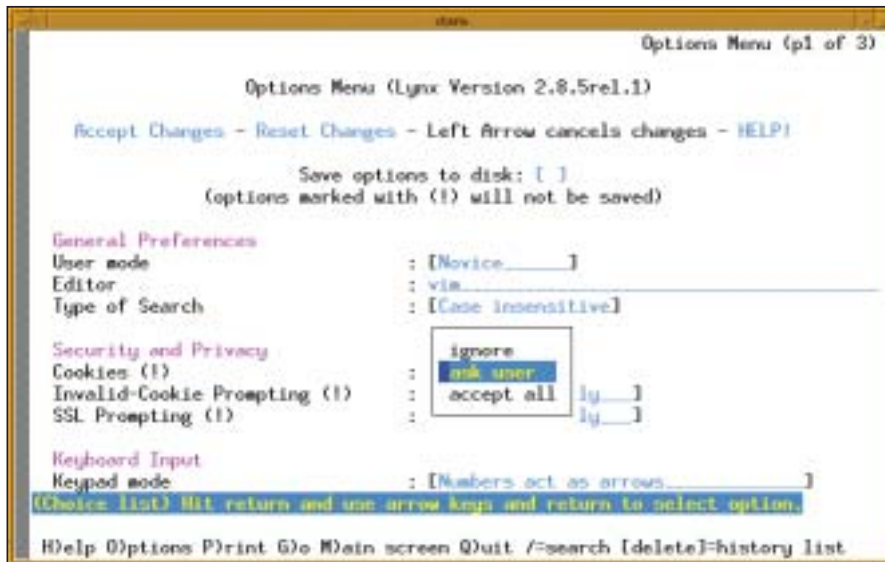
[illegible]

Options Menu (p1 of 3)

Options Menu (Lynx Version 2.8.5rel.1)

Accept Changes - Reset Changes - Left Arrow cancels changes - HELP!

Save options to disk: [ ]
(options marked with (!) will not be saved)

General Preferences
User mode : [Novice______]
Editor : vim_
Type of Search : [Case insensitive]

Security and Privacy
Cookies (!) : ignore
Invalid-Cookie Prompting (!) : ask user ly___]
SSL Prompting (!) : accept all ly___]

Keyboard Input
Keypad mode : [Numbers act as arrows___________]
(Choice list) Hit return and use arrow keys and return to select option.

H)elp O)ptions P)rint G)o M)ain screen Q)uit /=search [delete]=history list